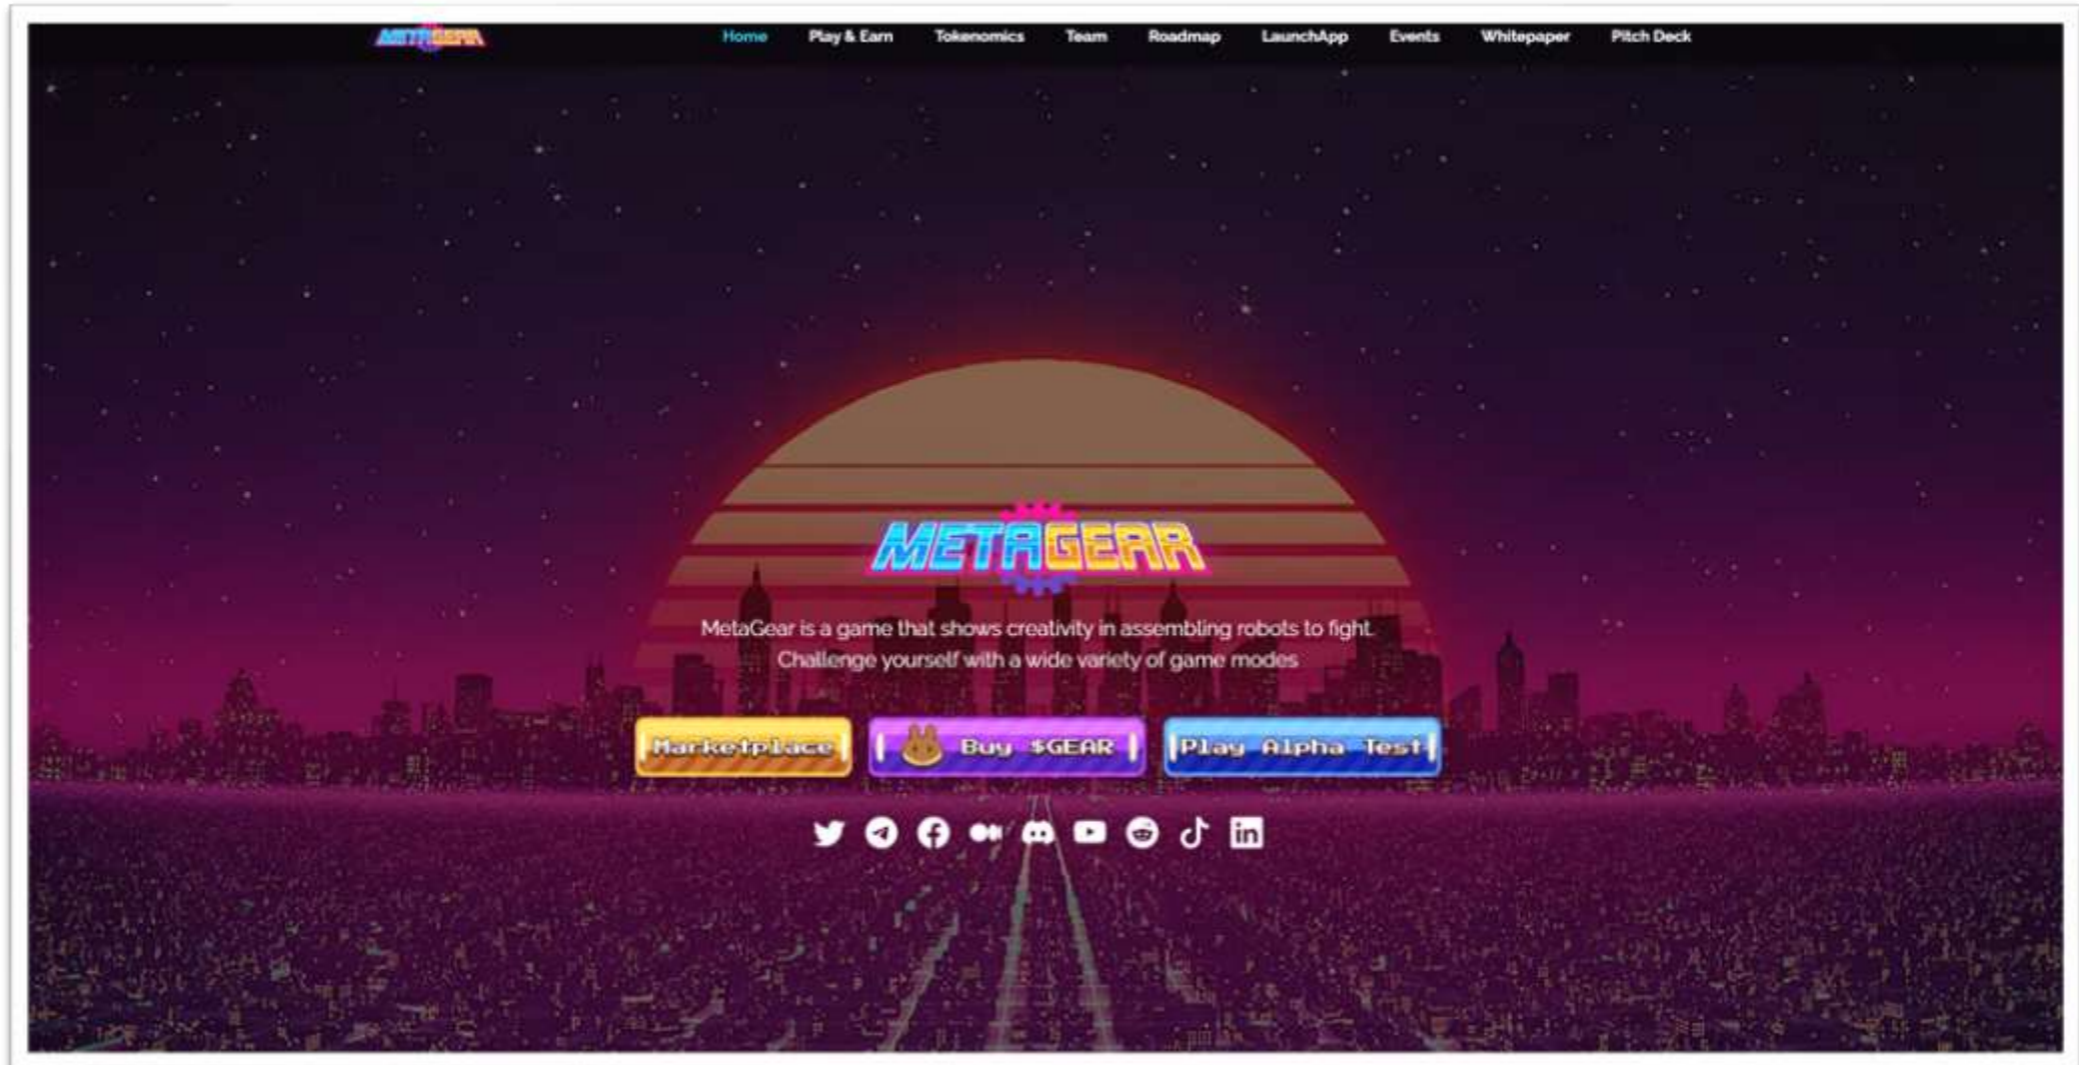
METAGEAR

Home Play & Earn Tokenomics Team Roadmap LaunchApp Events Whitepaper Pitch Deck

METAGEAR

MetaGear is a game that shows creativity in assembling robots to fight.
Challenge yourself with a wide variety of game modes

Marketplace Buy $GEAR Play Alpha Test